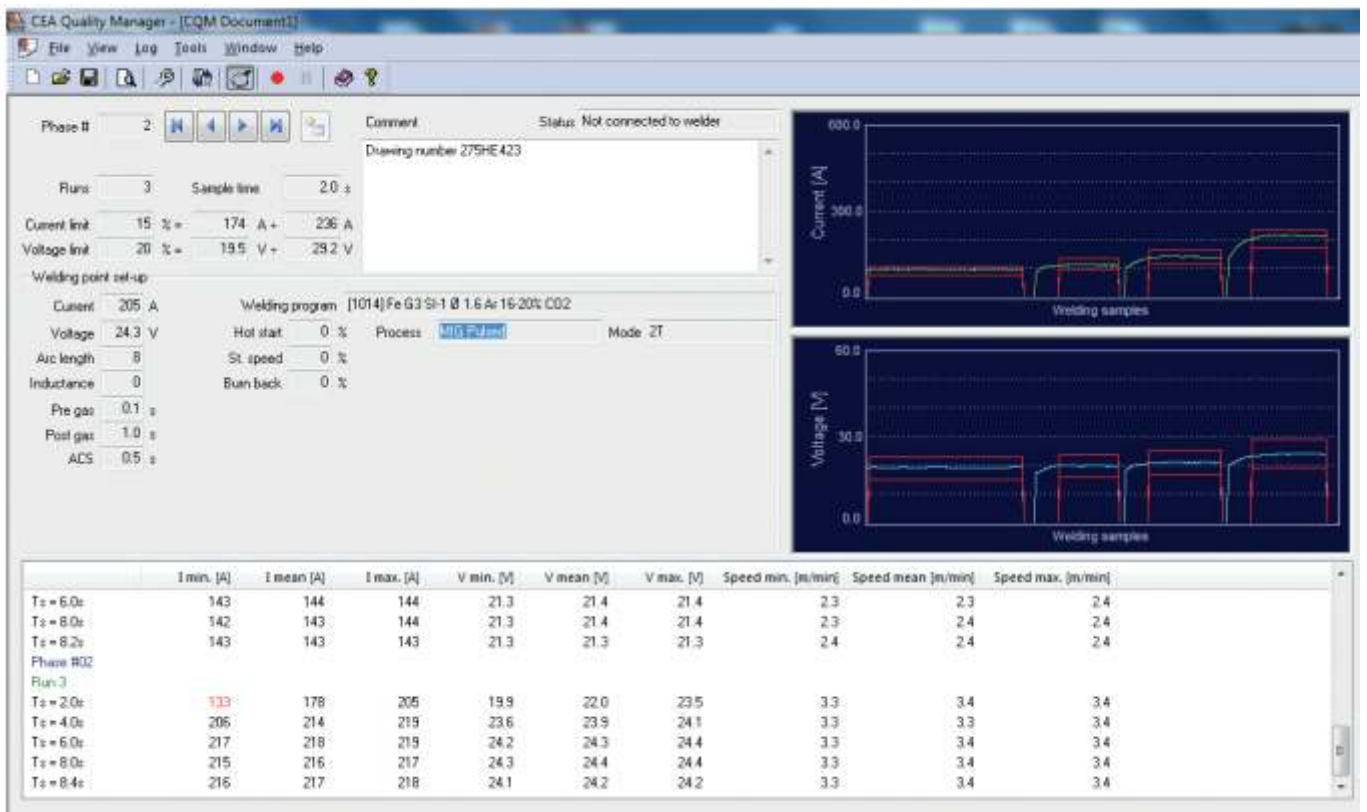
CEA Quality Manager - [CQM Document1]

File View Log Tools Window Help

Phase # 2

Comment

Status Not connected to welder

Drawing number 275HE423

Runs 3 Sample time 2.0 s

Current limit 15 % = 174 A + 236 A

Voltage limit 20 % = 19.5 V + 29.2 V

Welding point set-up

Current 205 A

Voltage 24.3 V

Arc length 8

Inductance 0

Pre gas 0.1 s

Post gas 1.0 s

ACS 0.5 s

Welding program [1014] Fe G3 Si-1 Ø 1.6 Ar 16-20% CO2

Hot start 0 %

St. speed 0 %

Burn back 0 %

Process MIG Pulsed

Mode 2T

600.0

Current [A]

300.0

0.0

Welding samples

60.0

Voltage [V]

30.0

0.0

Welding samples

| | I min. [A] | I mean [A] | I max. [A] | V min. [V] | V mean [V] | V max. [V] | Speed min. [m/min] | Speed mean [m/min] | Speed max. [m/min] |
|---|---|---|---|---|---|---|---|---|---|
| Ts = 6.0s | 143 | 144 | 144 | 21.3 | 21.4 | 21.4 | 2.3 | 2.3 | 2.4 |
| Ts = 8.0s | 142 | 143 | 144 | 21.3 | 21.4 | 21.4 | 2.3 | 2.4 | 2.4 |
| Ts = 8.2s | 143 | 143 | 143 | 21.3 | 21.3 | 21.3 | 2.4 | 2.4 | 2.4 |
| Phase #02 | | | | | | | | | |
| Run 3 | | | | | | | | | |
| Ts = 2.0s | 133 | 178 | 205 | 19.9 | 22.0 | 23.5 | 3.3 | 3.4 | 3.4 |
| Ts = 4.0s | 206 | 214 | 219 | 23.6 | 23.9 | 24.1 | 3.3 | 3.3 | 3.4 |
| Ts = 6.0s | 217 | 218 | 219 | 24.2 | 24.3 | 24.4 | 3.3 | 3.4 | 3.4 |
| Ts = 8.0s | 215 | 216 | 217 | 24.3 | 24.4 | 24.4 | 3.3 | 3.4 | 3.4 |
| Ts = 8.4s | 216 | 217 | 218 | 24.1 | 24.2 | 24.2 | 3.3 | 3.4 | 3.4 |